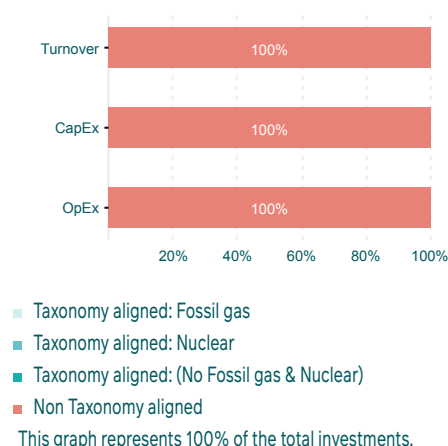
Turnover 100%

CapEx 100%

OpEx 100%

20% 40% 60% 80% 100%

Taxonomy aligned: Fossil gas
Taxonomy aligned: Nuclear
Taxonomy aligned: (No Fossil gas & Nuclear)
Non Taxonomy aligned

This graph represents 100% of the total investments.